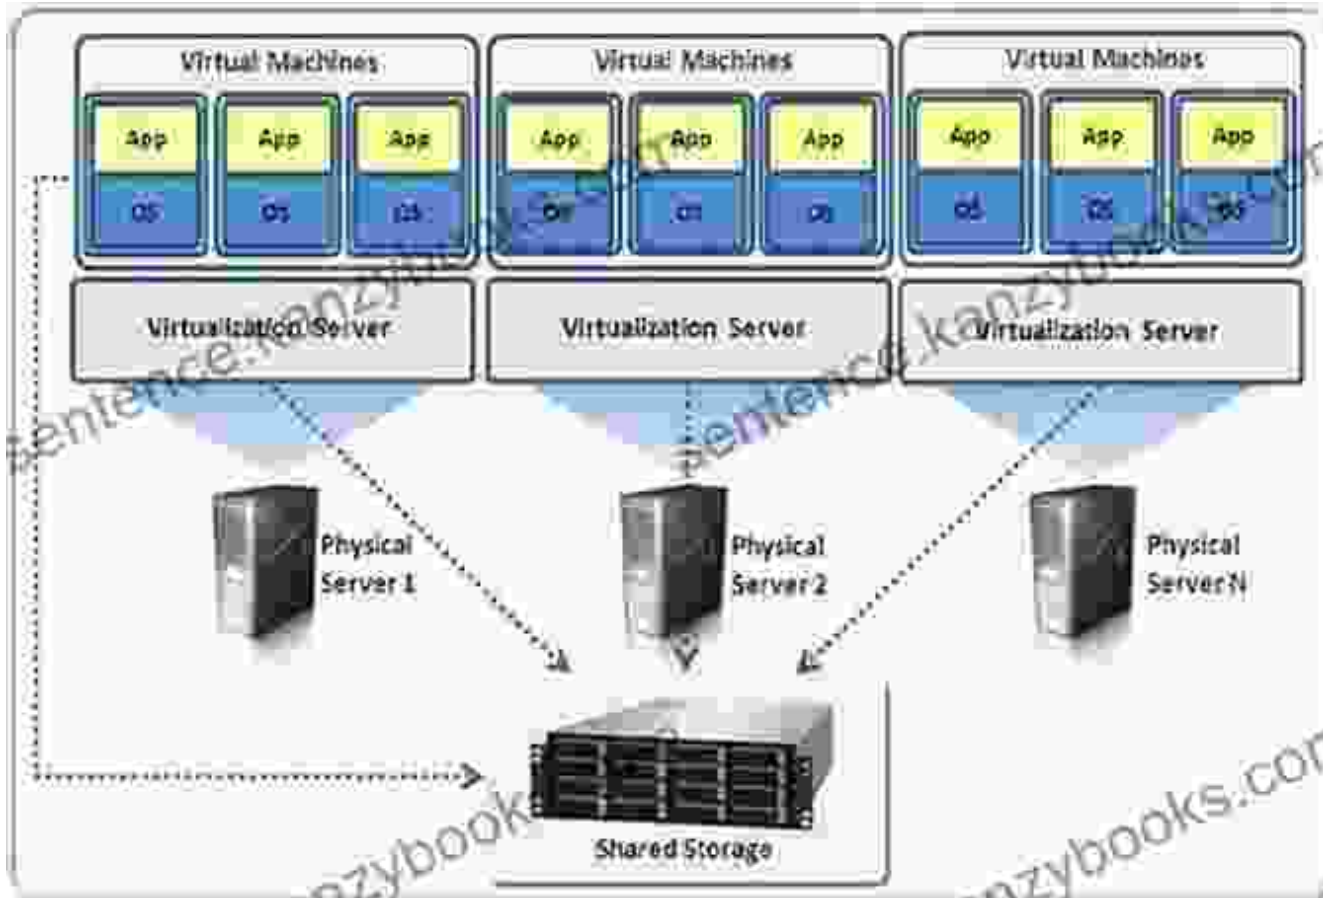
Virtual Machines

App App App

OS OS OS

Virtual Machines

App App App

OS OS OS

Virtual Machines

App App App

OS OS OS

Virtualization Server

Virtualization Server

Virtualization Server

Physical Server 1

Physical Server 2

Physical Server N

Shared Storage

sentence.kanzybooks.com

sentence.kanzybooks.com

kanzybooks.com

kanzybooks.com